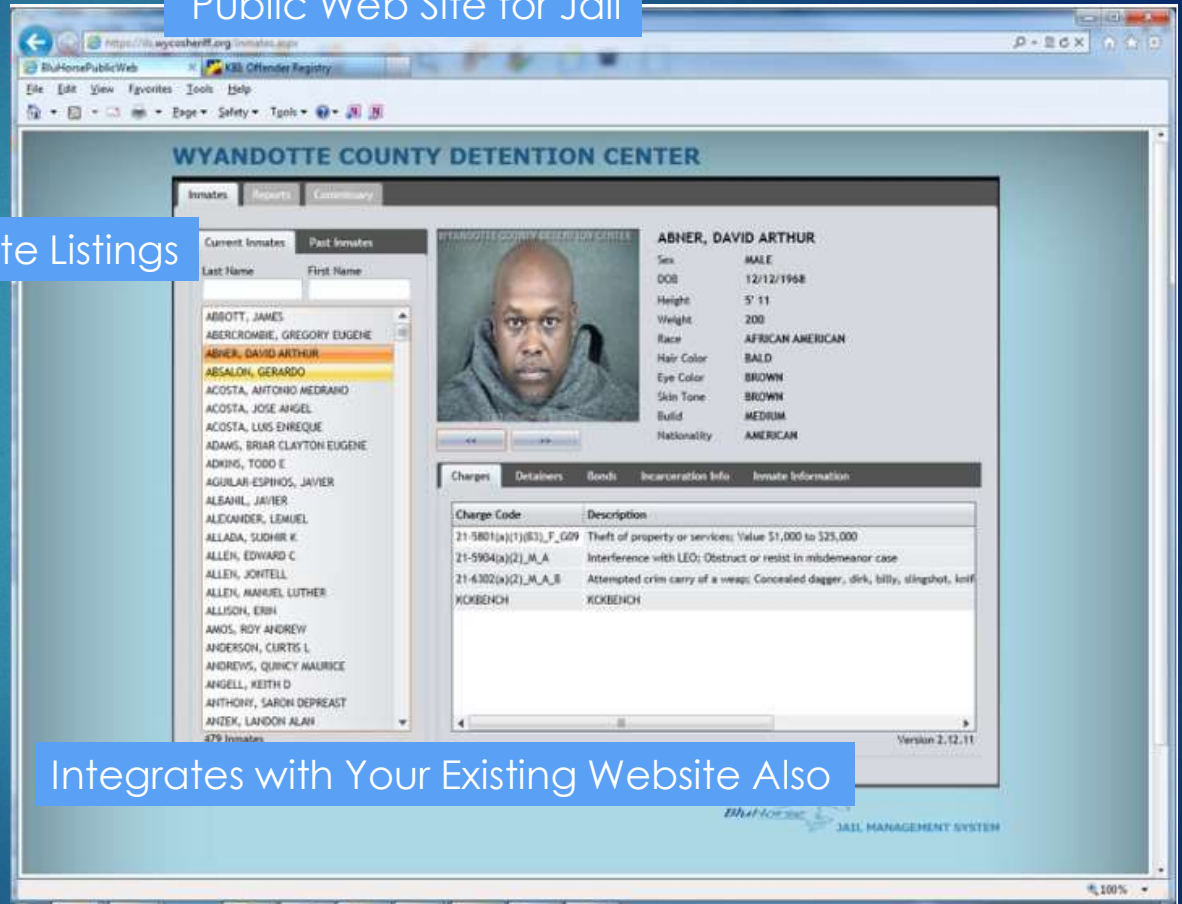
Public Web Site for Jail

https://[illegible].wycosheriff.org/inmates.aspx

BluHorsePublicWeb

KBI Offender Registry

File Edit View Favorites Tools Help

Page Safety Tools

WYANDOTTE COUNTY DETENTION CENTER

Inmates Reports Commissary

te Listings

Current Inmates Past Inmates

Last Name First Name

ABBOTT, JAMES
ABERCROMBIE, GREGORY EUGENE
ABNER, DAVID ARTHUR
ABSALON, GERARDO
ACOSTA, ANTONIO MEDRANO
ACOSTA, JOSE ANGEL
ACOSTA, LUIS ENREQUE
ADAMS, BRIAR CLAYTON EUGENE
ADKINS, TODD E
AGUILAR-ESPINOS, JAVIER
ALBANIL, JAVIER
ALEXANDER, LEMUEL
ALLADA, SUDHIR K
ALLEN, EDWARD C
ALLEN, JONTELL
ALLEN, MANUEL LUTHER
ALLISON, ERIN
AMOS, ROY ANDREW
ANDERSON, CURTIS L
ANDREWS, QUINCY MAURICE
ANGELL, KEITH D
ANTHONY, SARON DEPREAST
ANZEK, LANDON ALAN
479 Inmates

WYANDOTTE COUNTY DETENTION CENTER

<< >>

ABNER, DAVID ARTHUR

| | |
|---|---|
| Sex | MALE |
| DOB | 12/12/1968 |
| Height | 5' 11 |
| Weight | 200 |
| Race | AFRICAN AMERICAN |
| Hair Color | BALD |
| Eye Color | BROWN |
| Skin Tone | BROWN |
| Build | MEDIUM |
| Nationality | AMERICAN |

Charges Detainers Bonds Incarceration Info Inmate Information

| Charge Code | Description |
|---|---|
| 21-5801(a)(1)(B3)_F_G09 | Theft of property or services; Value $1,000 to $25,000 |
| 21-5904(a)(2)_M_A | Interference with LEO; Obstruct or resist in misdemeanor case |
| 21-6302(a)(2)_M_A_B | Attempted crim carry of a weap; Concealed dagger, dirk, billy, slingshot, knif |
| KCKBENCH | KCKBENCH |

Version 2.12.11

Integrates with Your Existing Website Also

BluHorse JAIL MANAGEMENT SYSTEM

100%